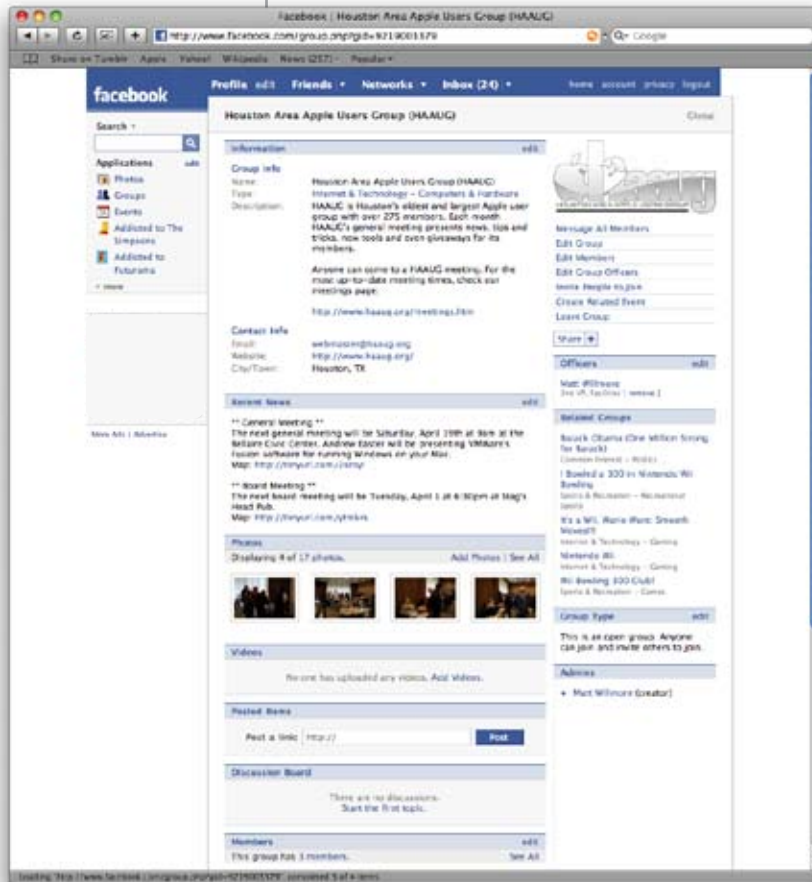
Facebook | Houston Area Apple Users Group (HAAUG)

http://www.facebook.com/group.php?gid=92190001379

Q- Google

Share on Tumblr Apple Yahoo! Wikipedia News (257) Popular

facebook

Profile edit Friends Networks Inbox (24)

home account privacy logout

Search

Applications edit

Photos

Groups

Events

Addicted to The Simpsons

Addicted to Futurama

more

Houston Area Apple Users Group (HAAUG)

Close

Information edit

Group Info

Name: Houston Area Apple Users Group (HAAUG)

Type: Internet & Technology - Computers & Hardware

Description: HAAUG is Houston's oldest and largest Apple user group with over 275 members. Each month HAAUG's general meeting presents news, tips and tricks, new tools and even giveaways for its members.

Anyone can come to a HAAUG meeting. For the most up-to-date meeting times, check our meetings page:

http://www.haaug.org/meetings.htm

Contact Info

Email: webmaster@haaug.org

Website: http://www.haaug.org/

City/Town: Houston, TX

Recent News edit

** General Meeting **
The next general meeting will be Saturday, April 19th at 9am at the Bellaire Civic Center. Andrew Escher will be presenting VMWare's Fusion software for running Windows on your Mac.
Map: http://tinyurl.com/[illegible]

** Board Meeting **
The next board meeting will be Tuesday, April 1 at 6:30pm at Stag's Head Pub.
Map: http://tinyurl.com/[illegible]

Photos

Displaying 4 of 17 photos. Add Photos | See All

Videos

No one has uploaded any videos. Add Videos.

Posted Items

Post a link: http://

Post

Discussion Board

There are no discussions.
Start the first topic.

Members edit

This group has 1 members. See All

Message All Members

Edit Group

Edit Members

Edit Group Officers

Invite People to Join

Create Related Event

Leave Group

Share

Officers edit

Matt Willmore
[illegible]

Related Groups

Barack Obama (One Million Strong for Barack)

I Bowled a 300 in Nintendo Wii Bowling

It's a Wii, Mario Wars: Smooth Moves!!

Nintendo Wii

Wii Bowling 300 Club!

Group Type edit

This is an open group. Anyone can join and invite others to join.

Admins

Matt Willmore (creator)

More Ads | Advertise

Loading "http://www.facebook.com/group.php?gid=92190001379", completed 9 of 4 items